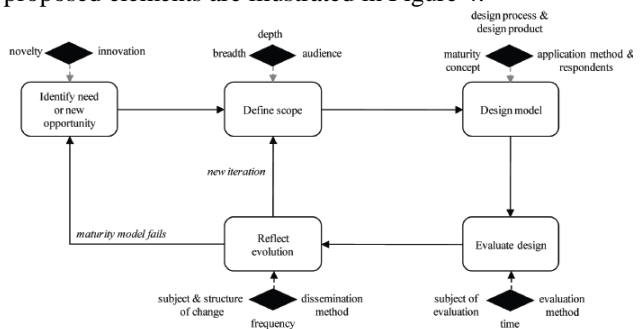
proposed elements are illustrated in Figure 4.

novelty innovation

depth
breadth audience

design process & design product
maturity concept application method & respondents

Identify need or new opportunity

Define scope

Design model

new iteration

maturity model fails

Reflect evolution

Evaluate design

subject & structure of change dissemination method
frequency

subject of evaluation evaluation method
time